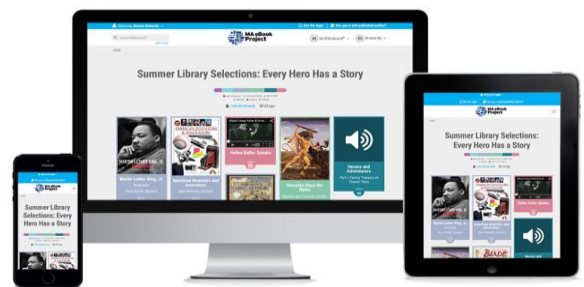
MA eBook Project

Summer Library Selections: Every Hero Has a Story

Martin Luther King, Jr.

American Inventors and Innovators

Helen Keller Speaks

Hercules Slays the Hydra

Heroes and Adventurers

MA eBook Project

Summer Library Selections: Every Hero Has a Story

Helen Keller Speaks

Heroes and Adventurers

MA eBook Project

Summer Library Selections: Every Hero Has a Story